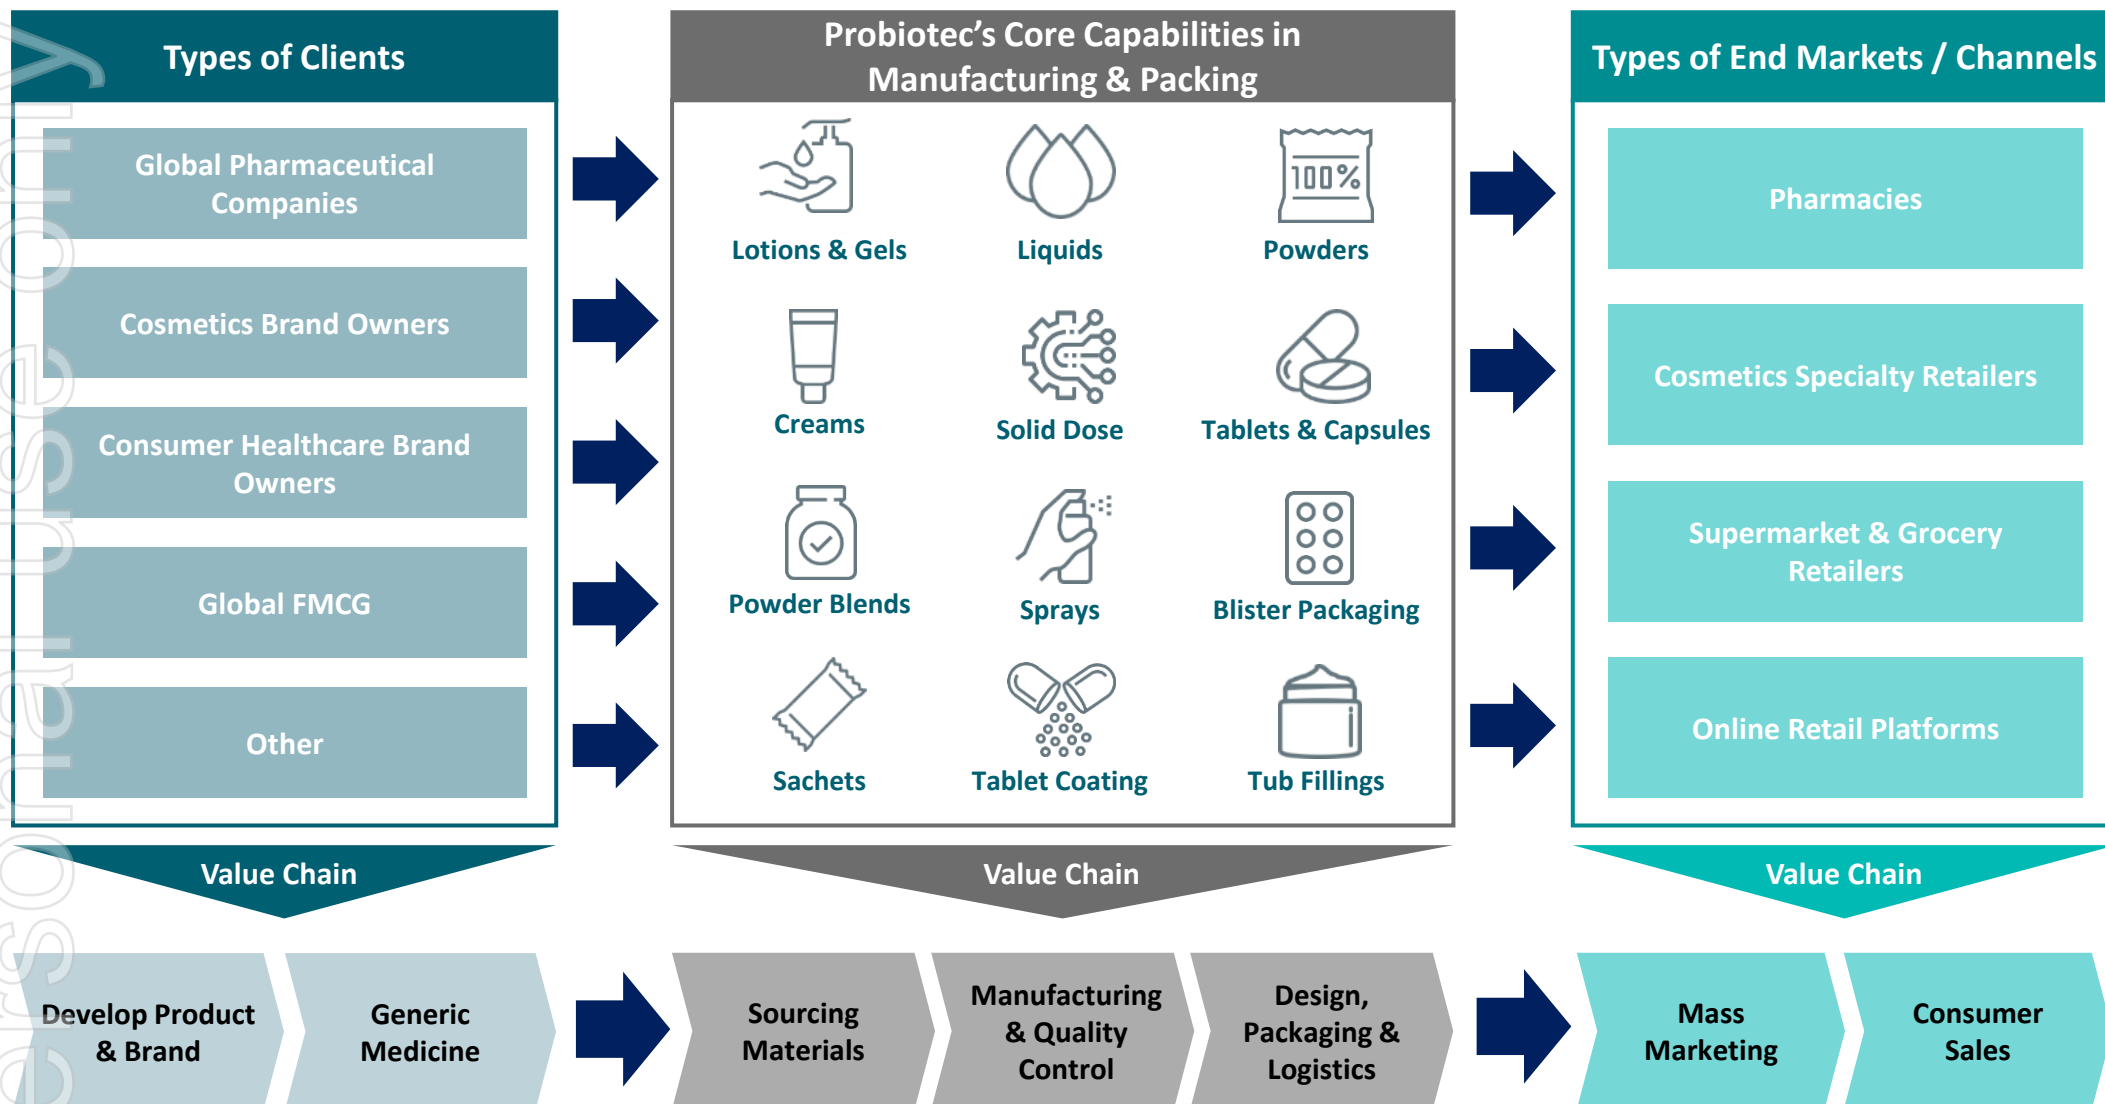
Types of Clients

Global Pharmaceutical Companies

Cosmetics Brand Owners

Consumer Healthcare Brand Owners

Global FMCG

Other

Probiotec's Core Capabilities in Manufacturing & Packing

100%

Lotions & Gels

Liquids

Powders

Creams

Solid Dose

Tablets & Capsules

Powder Blends

Sprays

Blister Packaging

Sachets

Tablet Coating

Tub Fillings

Types of End Markets / Channels

Pharmacies

Cosmetics Specialty Retailers

Supermarket & Grocery Retailers

Online Retail Platforms

Value Chain

Value Chain

Value Chain

Develop Product & Brand

Generic Medicine

Sourcing Materials

Manufacturing & Quality Control

Design, Packaging & Logistics

Mass Marketing

Consumer Sales